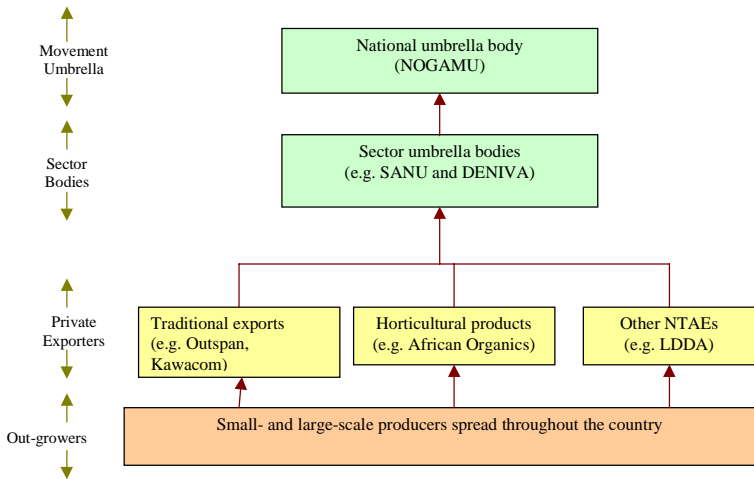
Movement Umbrella

National umbrella body (NOGAMU)

Sector Bodies

Sector umbrella bodies (e.g. SANU and DENIVA)

Private Exporters

Traditional exports (e.g. Outspan, Kawacom)

Horticultural products (e.g. African Organics)

Other NTAEs (e.g. LDDA)

Out-growers

Small- and large-scale producers spread throughout the country